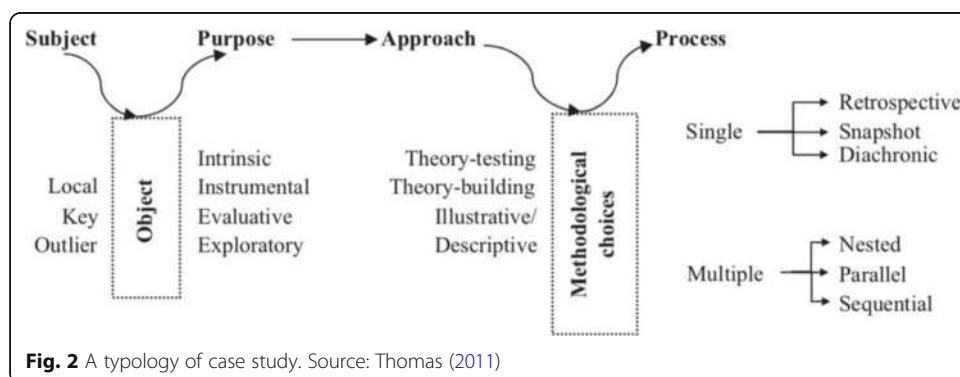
Subject

Purpose

Approach

Process

Local
Key
Outlier

Object

Intrinsic
Instrumental
Evaluative
Exploratory

Theory-testing
Theory-building
Illustrative/
Descriptive

Methodological choices

Single

Retrospective
Snapshot
Diachronic

Multiple

Nested
Parallel
Sequential

**Fig. 2** A typology of case study. Source: Thomas (2011)